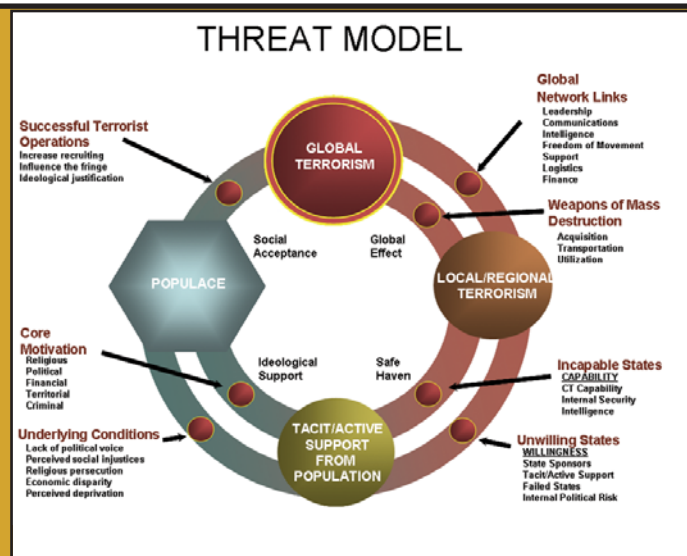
THREAT MODEL

Successful Terrorist Operations
Increase recruiting
Influence the fringe
Ideological justification

GLOBAL TERRORISM

Global Network Links
Leadership
Communications
Intelligence
Freedom of Movement
Support
Logistics
Finance

Weapons of Mass Destruction
Acquisition
Transportation
Utilization

Social Acceptance

Global Effect

POPULACE

LOCAL/REGIONAL TERRORISM

Core Motivation
Religious
Political
Financial
Territorial
Criminal

Ideological Support

Safe Haven

Incapable States
CAPABILITY
CT Capability
Internal Security
Intelligence

Underlying Conditions
Lack of political voice
Perceived social injustices
Religious persecution
Economic disparity
Perceived deprivation

TACIT/ACTIVE SUPPORT FROM POPULATION

Unwilling States
WILLINGNESS
State Sponsors
Tacit/Active Support
Failed States
Internal Political Risk